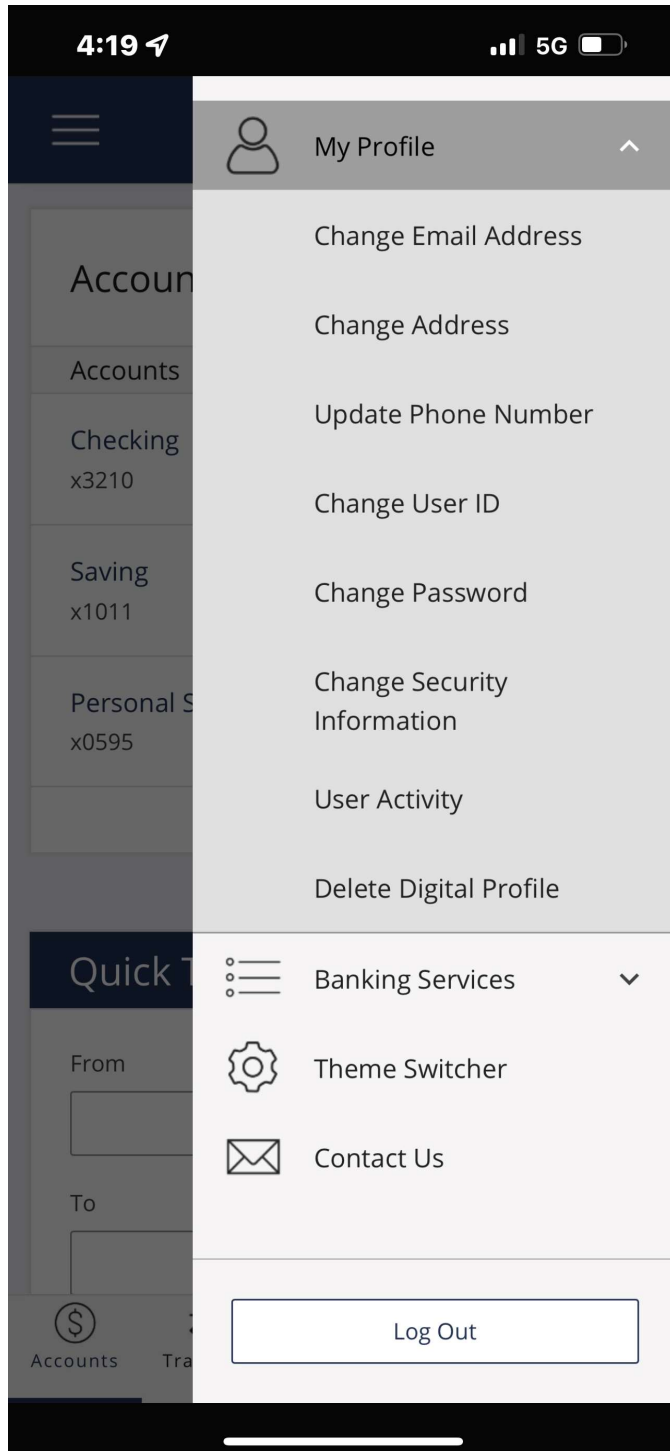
4:19
5G

Accoun
Accounts
Checking
x3210
Saving
x1011
Personal S
x0595

Quick T
From
To

Accounts
Tra

My Profile
Change Email Address
Change Address
Update Phone Number
Change User ID
Change Password
Change Security Information
User Activity
Delete Digital Profile
Banking Services
Theme Switcher
Contact Us
Log Out